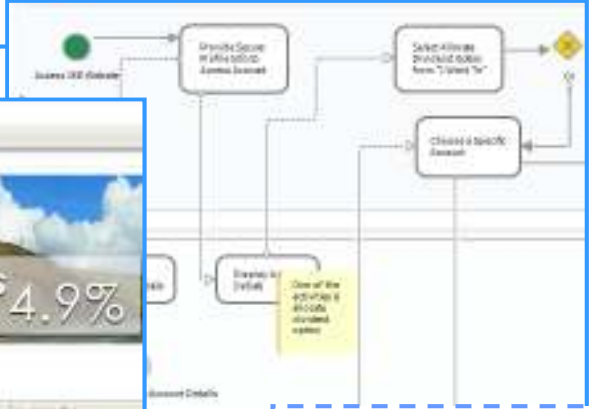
Access 360 Website

Provide Secure Authentication Access Account

Select Allocate Dividend Option from "I Want To"

Choose a Specific Account

Display Account Details

One of the activities is allocate dividend option

Account Details

4.9%